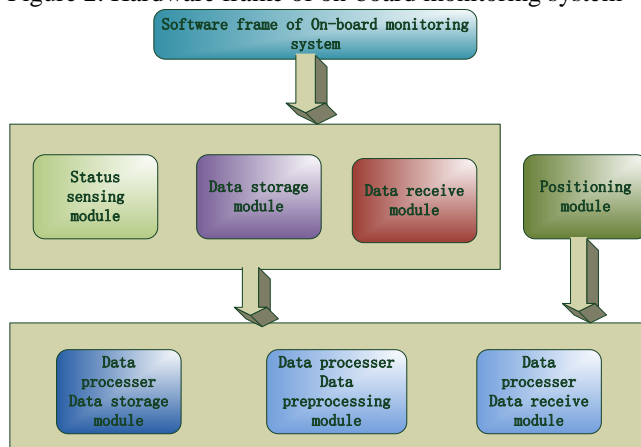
Figure 2. Hardware frame of on-board monitoring system

Software frame of On-board monitoring system

Status sensing module

Data storage module

Data receive module

Positioning module

Data processer Data storage module

Data processer Data preprocessing module

Data processer Data receive module